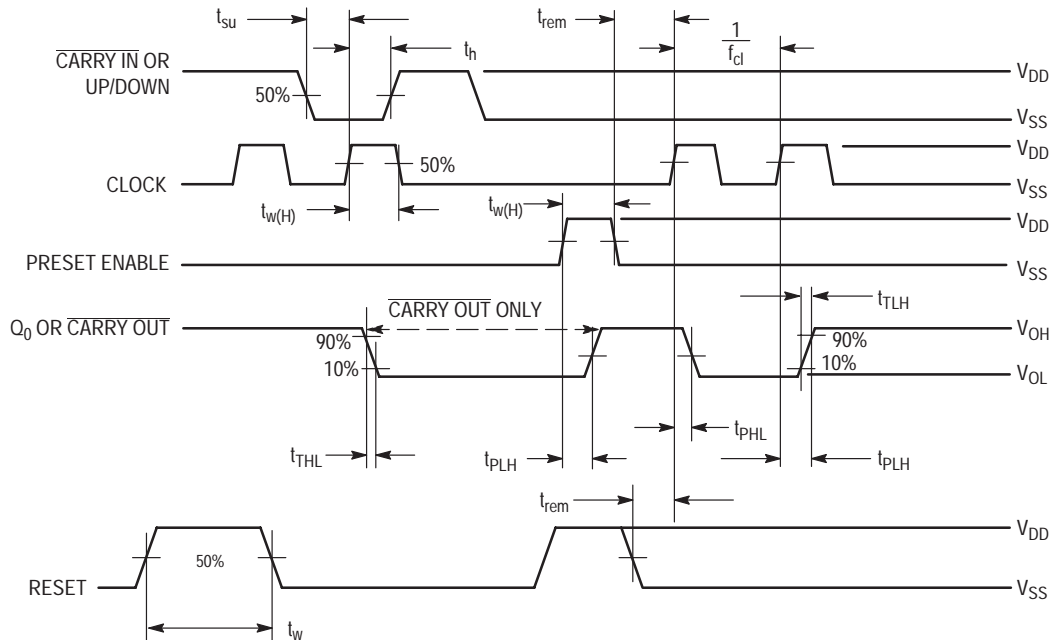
$t_{su}$

$t_h$

$t_{rem}$

$\frac{1}{f_{cl}}$

$\overline{\text{CARRY IN}}$ OR UP/DOWN

50%

$V_{DD}$

$V_{SS}$

CLOCK

50%

$V_{DD}$

$V_{SS}$

$t_{w(H)}$

$t_{w(H)}$

PRESET ENABLE

$V_{DD}$

$V_{SS}$

$\overline{\text{CARRY OUT}}$ ONLY

$t_{TLH}$

$Q_0$ OR $\overline{\text{CARRY OUT}}$

90%

10%

90%

10%

$V_{OH}$

$V_{OL}$

$t_{PHL}$

$t_{THL}$

$t_{PLH}$

$t_{PLH}$

$t_{rem}$

$V_{DD}$

50%

RESET

$V_{SS}$

$t_w$